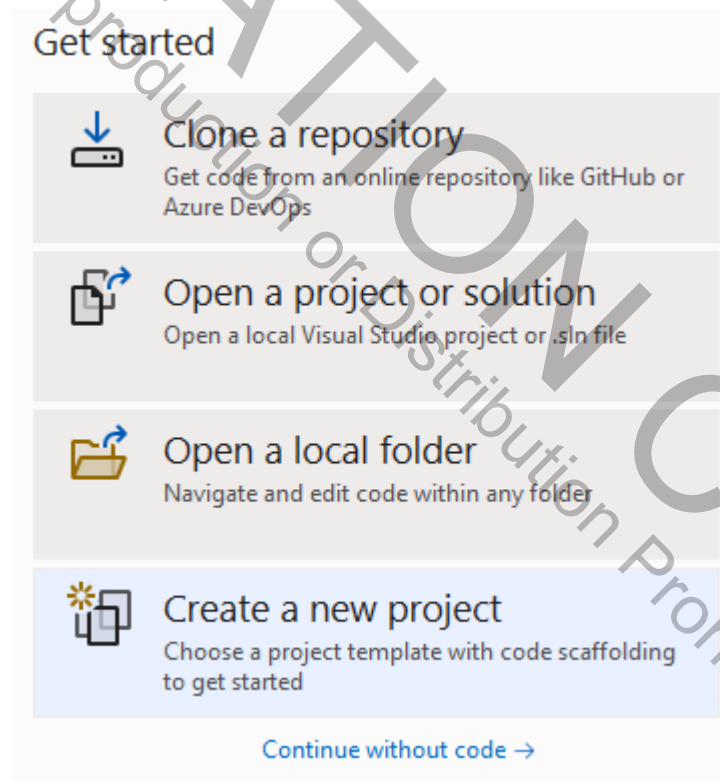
Get started

Clone a repository
Get code from an online repository like GitHub or Azure DevOps

Open a project or solution
Open a local Visual Studio project or .sln file

Open a local folder
Navigate and edit code within any folder

Create a new project
Choose a project template with code scaffolding to get started

Continue without code →

ATION C
production or Distribution Pro